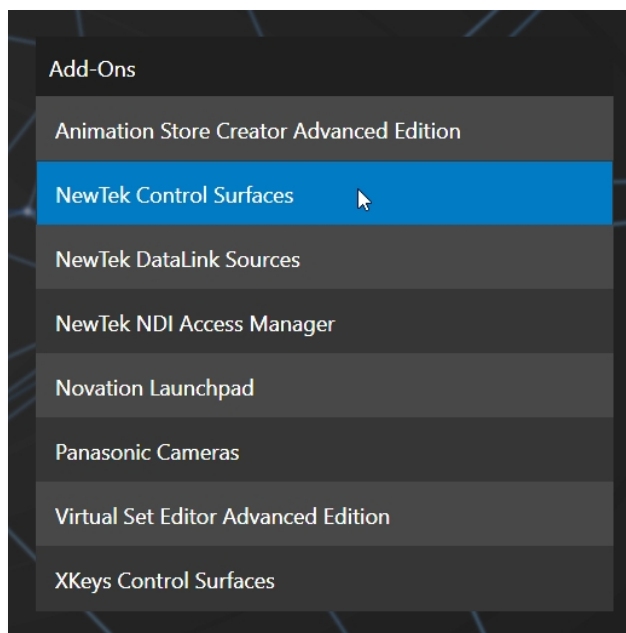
Add-Ons

Animation Store Creator Advanced Edition

NewTek Control Surfaces

NewTek DataLink Sources

NewTek NDI Access Manager

Novation Launchpad

Panasonic Cameras

Virtual Set Editor Advanced Edition

XKeys Control Surfaces